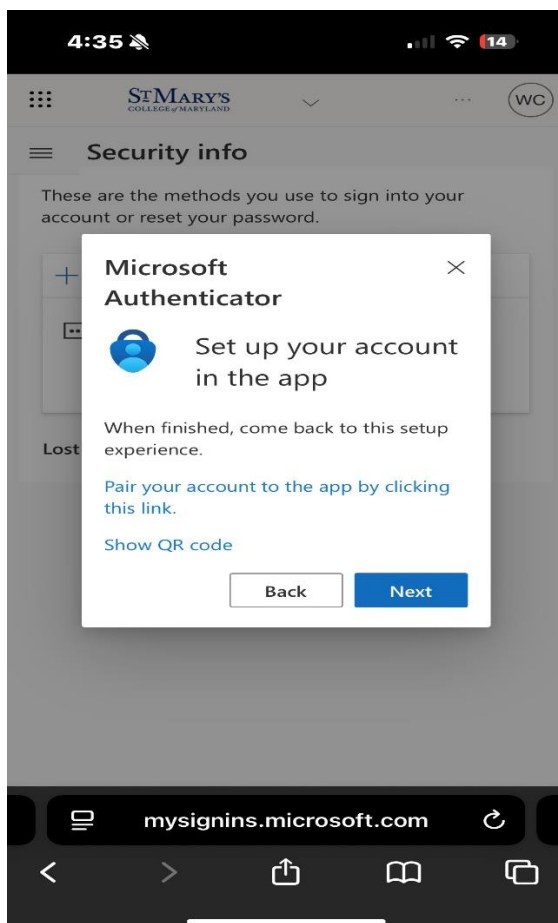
4:35

14

ST MARY'S
COLLEGE of MARYLAND

WC

Security info

These are the methods you use to sign into your account or reset your password.

Lost

Microsoft Authenticator

Set up your account in the app

When finished, come back to this setup experience.

Pair your account to the app by clicking this link.

Show QR code

Back

Next

mysignins.microsoft.com